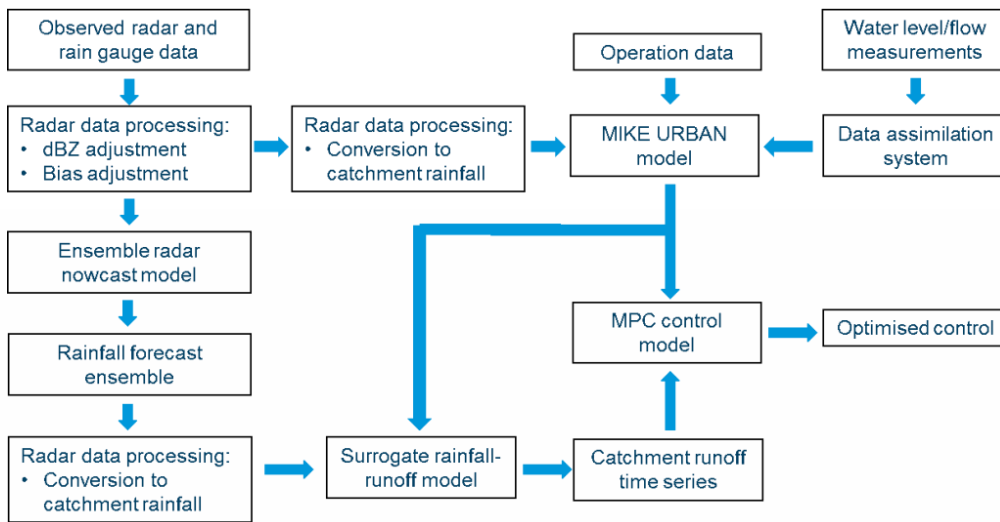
Observed radar and rain gauge data

Radar data processing:
• dBZ adjustment
• Bias adjustment

Radar data processing:
• Conversion to catchment rainfall

Operation data

MIKE URBAN model

Water level/flow measurements

Data assimilation system

Ensemble radar nowcast model

Rainfall forecast ensemble

Radar data processing:
• Conversion to catchment rainfall

MPC control model

Optimised control

Surrogate rainfall-runoff model

Catchment runoff time series